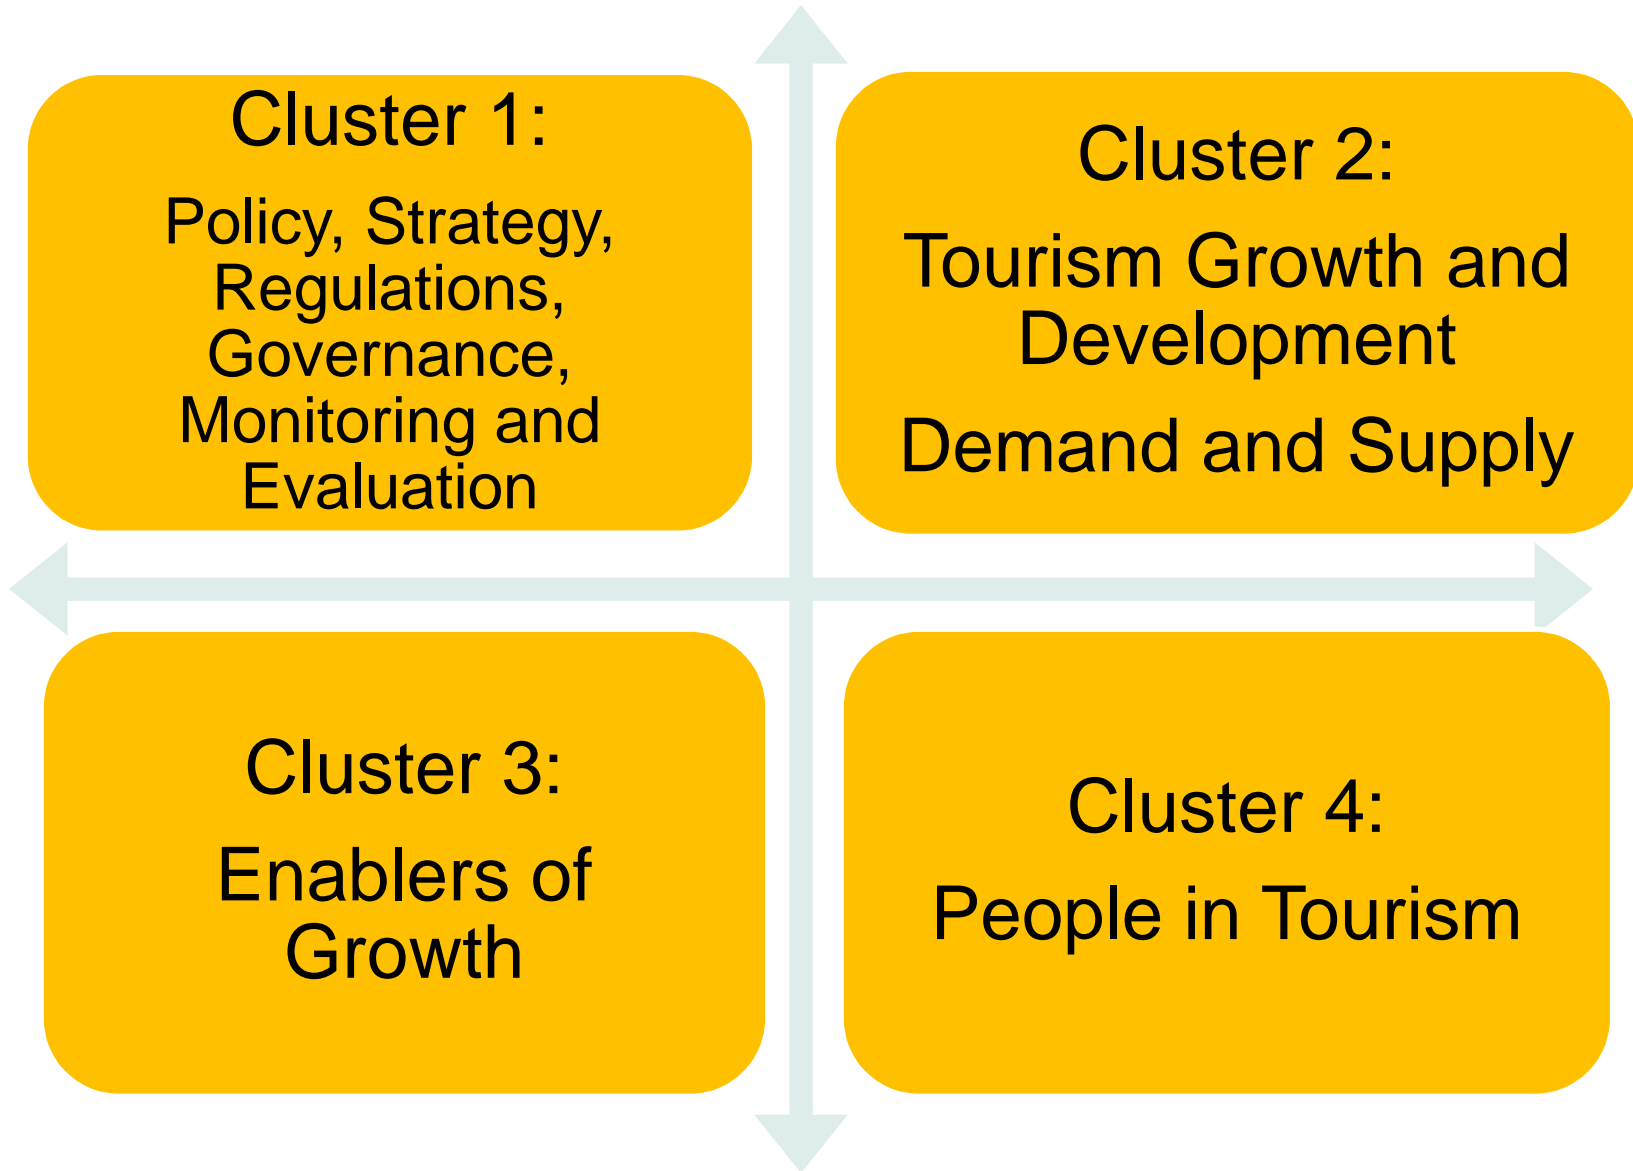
Cluster 1:

Policy, Strategy, Regulations, Governance, Monitoring and Evaluation

Cluster 2:

Tourism Growth and Development

Demand and Supply

Cluster 3:

Enablers of Growth

Cluster 4:

People in Tourism